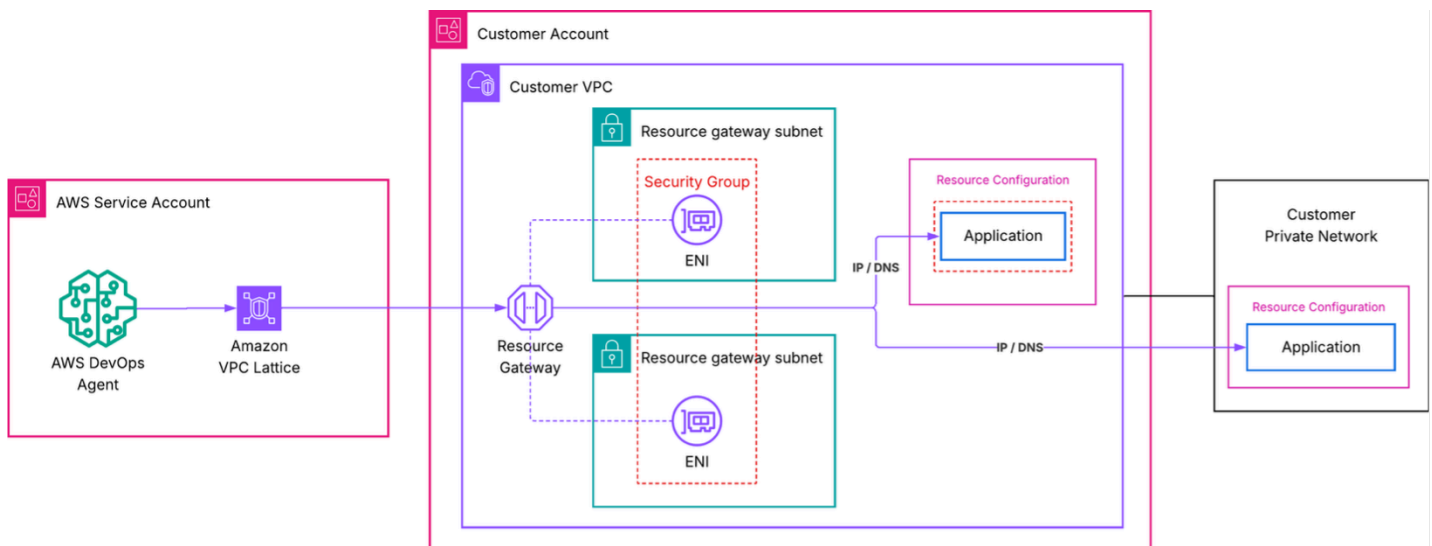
Customer Account

Customer VPC

Resource gateway subnet

Security Group

ENI

Resource Configuration

Application

IP / DNS

Customer Private Network

AWS Service Account

AWS DevOps Agent

Amazon VPC Lattice

Resource Gateway

Resource Configuration

Application

IP / DNS

Resource gateway subnet

ENI